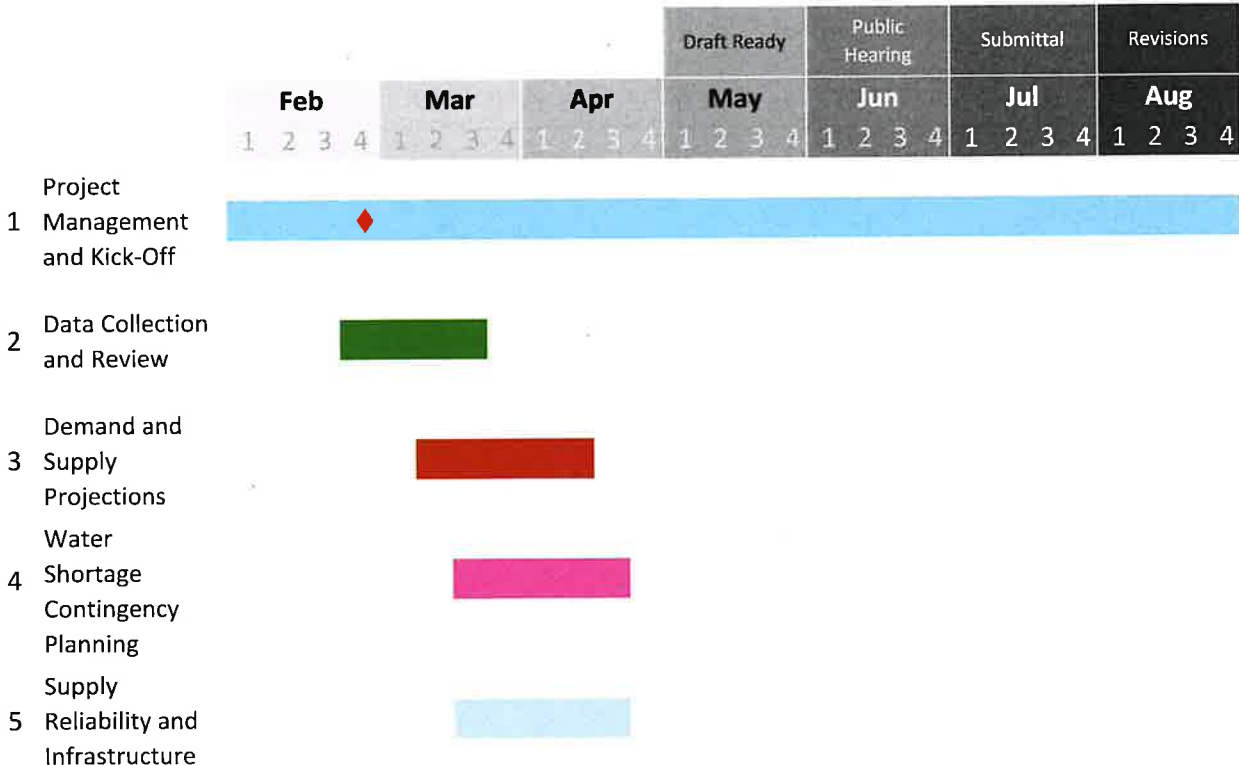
|  | Feb | Mar | Apr | May | Jun | Jul | Aug |
|---|---|---|---|---|---|---|---|
|  |  |  |  | Draft Ready | Public Hearing | Submittal | Revisions |
|  | 1 2 3 4 | 1 2 3 4 | 1 2 3 4 | 1 2 3 4 | 1 2 3 4 | 1 2 3 4 | 1 2 3 4 |

1 Project Management and Kick-Off

2 Data Collection and Review

3 Demand and Supply Projections

4 Water Shortage Contingency Planning

5 Supply Reliability and Infrastructure